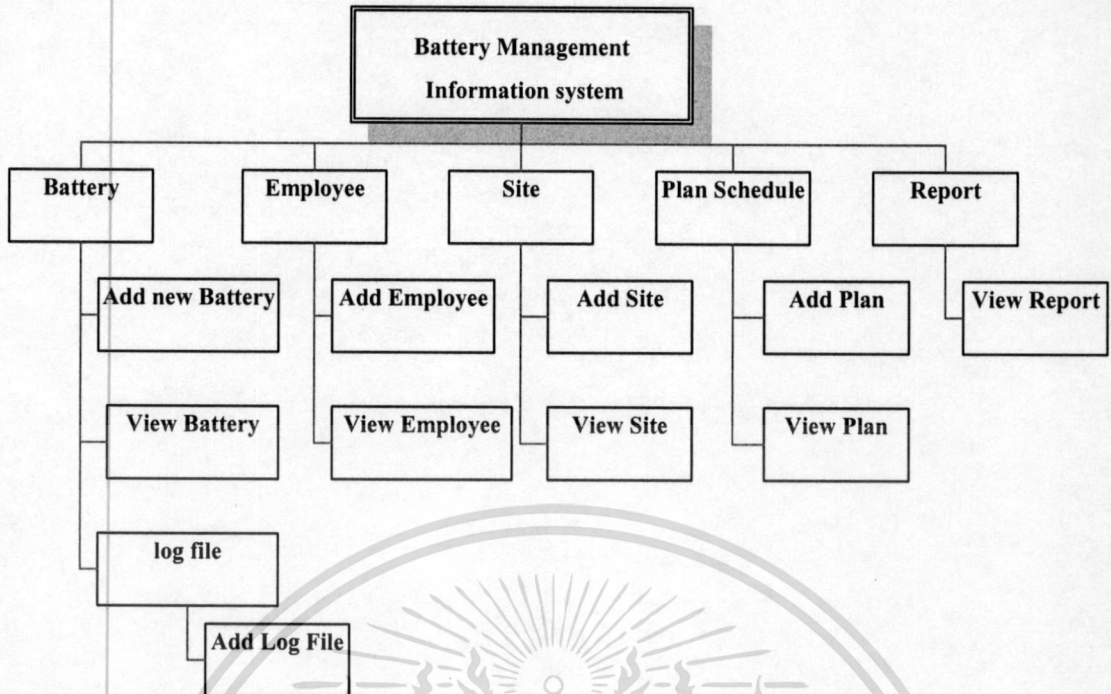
Battery Management
Information system

Battery
Add new Battery
View Battery
log file
Add Log File

Employee
Add Employee
View Employee

Site
Add Site
View Site

Plan Schedule
Add Plan
View Plan

Report
View Report